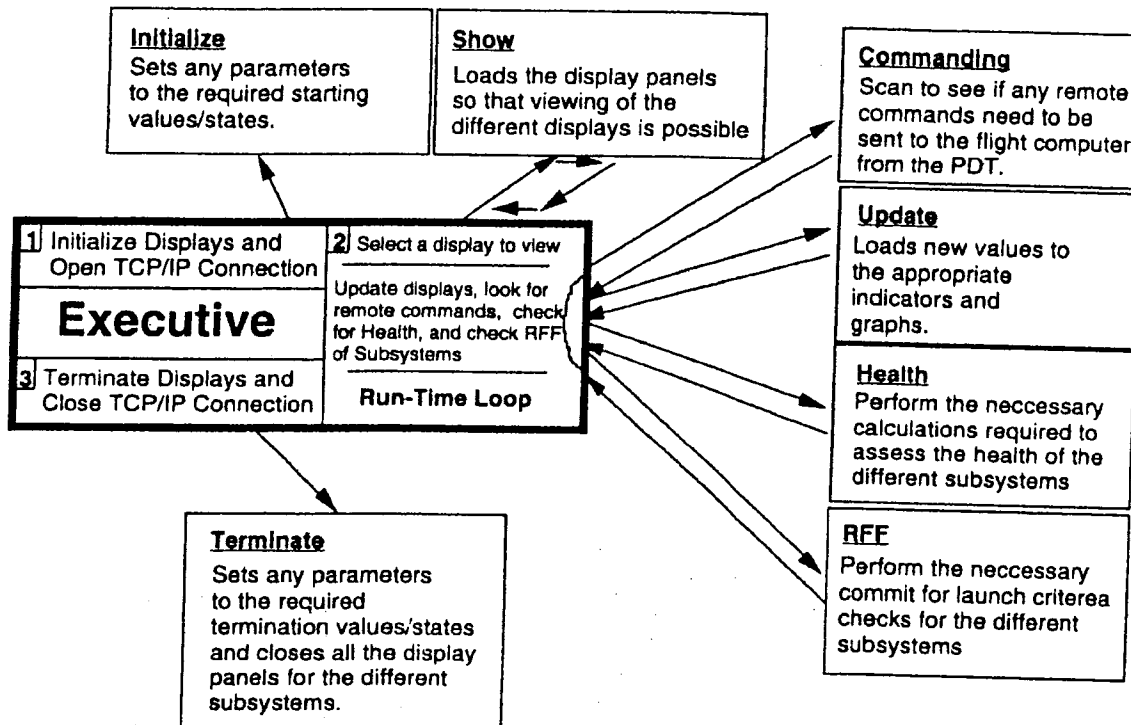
Initialize
Sets any parameters to the required starting values/states.

Show
Loads the display panels so that viewing of the different displays is possible

Commanding
Scan to see if any remote commands need to be sent to the flight computer from the PDT.

1 Initialize Displays and Open TCP/IP Connection

Executive

3 Terminate Displays and Close TCP/IP Connection

2 Select a display to view

Update displays, look for remote commands, check for Health, and check RFF of Subsystems

Run-Time Loop

Update
Loads new values to the appropriate indicators and graphs.

Health
Perform the neccessary calculations required to assess the health of the different subsystems

Terminate
Sets any parameters to the required termination values/states and closes all the display panels for the different subsystems.

RFF
Perform the neccessary commit for launch criterea checks for the different subsystems